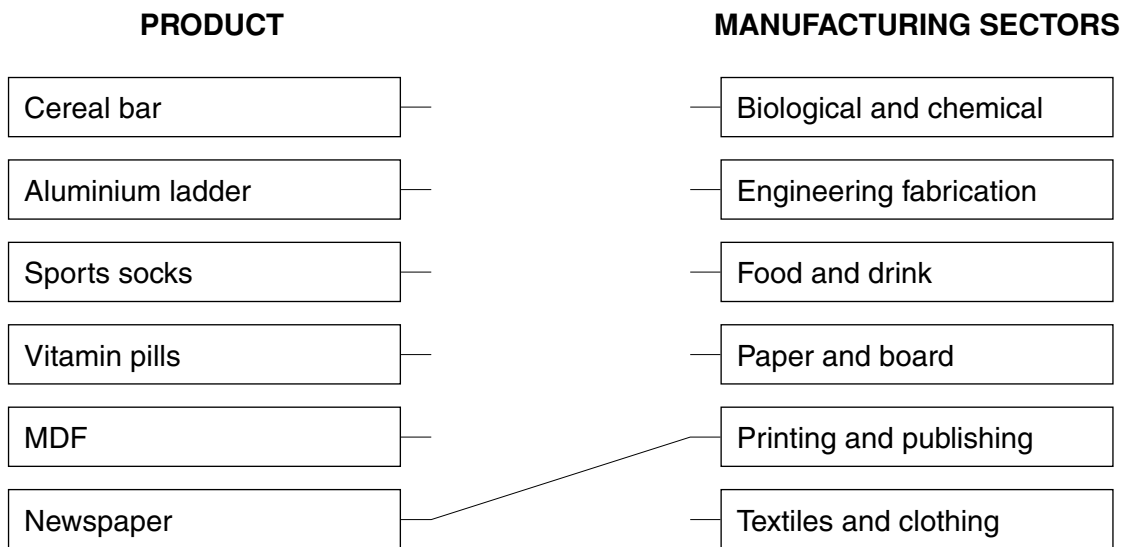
| PRODUCT | MANUFACTURING SECTORS |
|---|---|
| Cereal bar | Biological and chemical |
| Aluminium ladder | Engineering fabrication |
| Sports socks | Food and drink |
| Vitamin pills | Paper and board |
| MDF | Printing and publishing |
| Newspaper | Textiles and clothing |